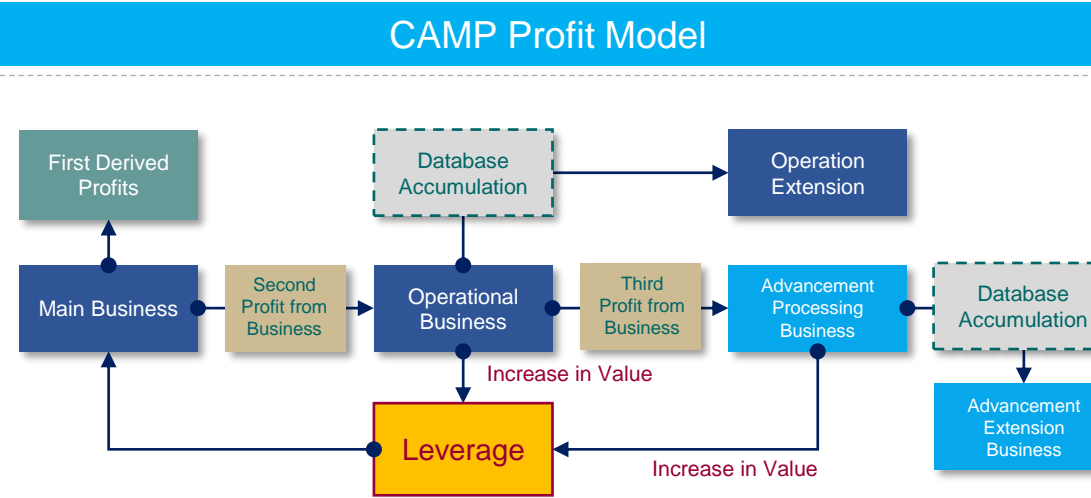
CAMP Profit Model

First Derived Profits

Database Accumulation

Operation Extension

Main Business

Second Profit from Business

Operational Business

Third Profit from Business

Advancement Processing Business

Database Accumulation

Increase in Value

Advancement Extension Business

Leverage

Increase in Value